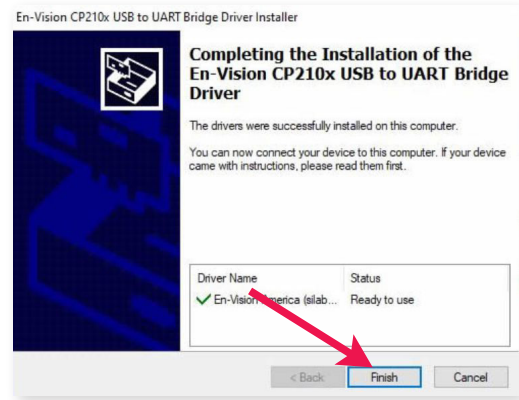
En-Vision CP210x USB to UART Bridge Driver Installer

Completing the Installation of the En-Vision CP210x USB to UART Bridge Driver

The drivers were successfully installed on this computer.

You can now connect your device to this computer. If your device came with instructions, please read them first.

| Driver Name | Status |
|---|---|
| ✓ En-Vision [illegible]merica (silab... | Ready to use |

< Back Finish Cancel